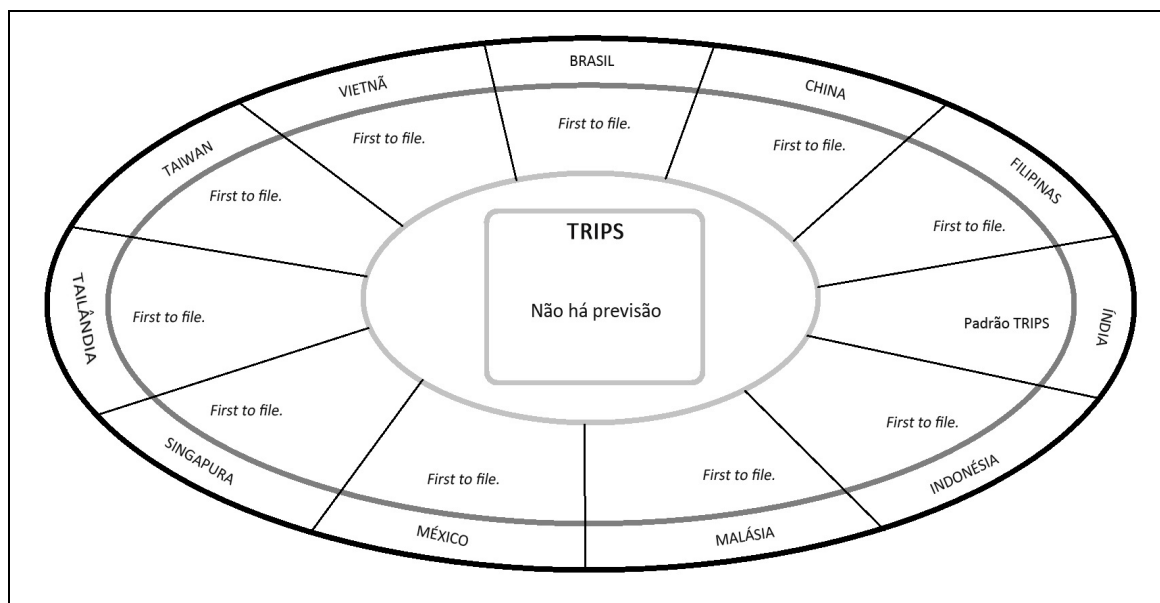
BRASIL
First to file.

CHINA
First to file.

FILIPINAS
First to file.

ÍNDIA
Padrão TRIPS

INDONÉSIA
First to file.

MALÁSIA
First to file.

MÉXICO
First to file.

SINGAPURA
First to file.

TAILÂNDIA
First to file.

TAIWAN
First to file.

VIETNÃ
First to file.

TRIPS

Não há previsão